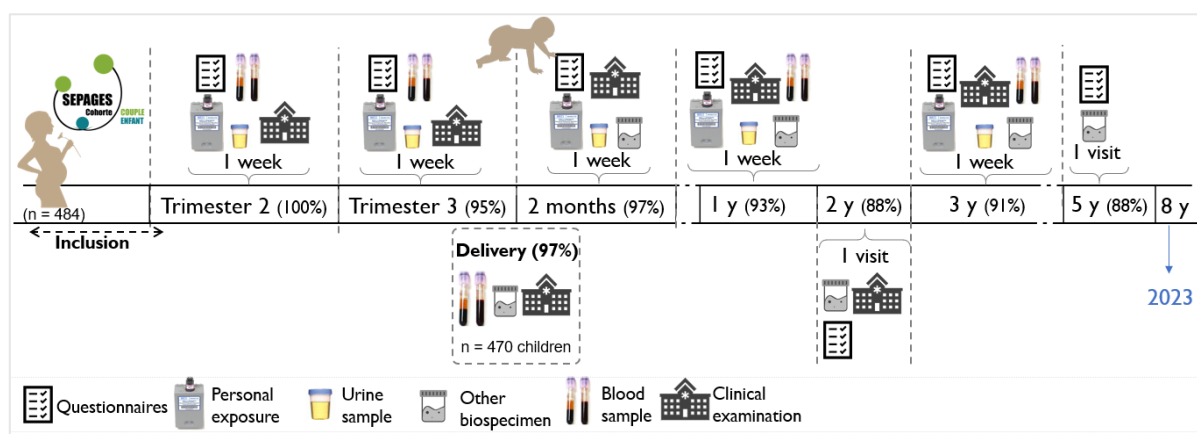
SEPAGES Cohorte COUPLE ENFANT

(n = 484)

Inclusion

1 week

Trimester 2 (100%)

1 week

Trimester 3 (95%)

Delivery (97%)

n = 470 children

1 week

2 months (97%)

1 week

1 y (93%)

2 y (88%)

1 visit

1 week

3 y (91%)

1 visit

5 y (88%)

8 y

2023

Questionnaires Personal exposure Urine sample Other biospecimen Blood sample Clinical examination